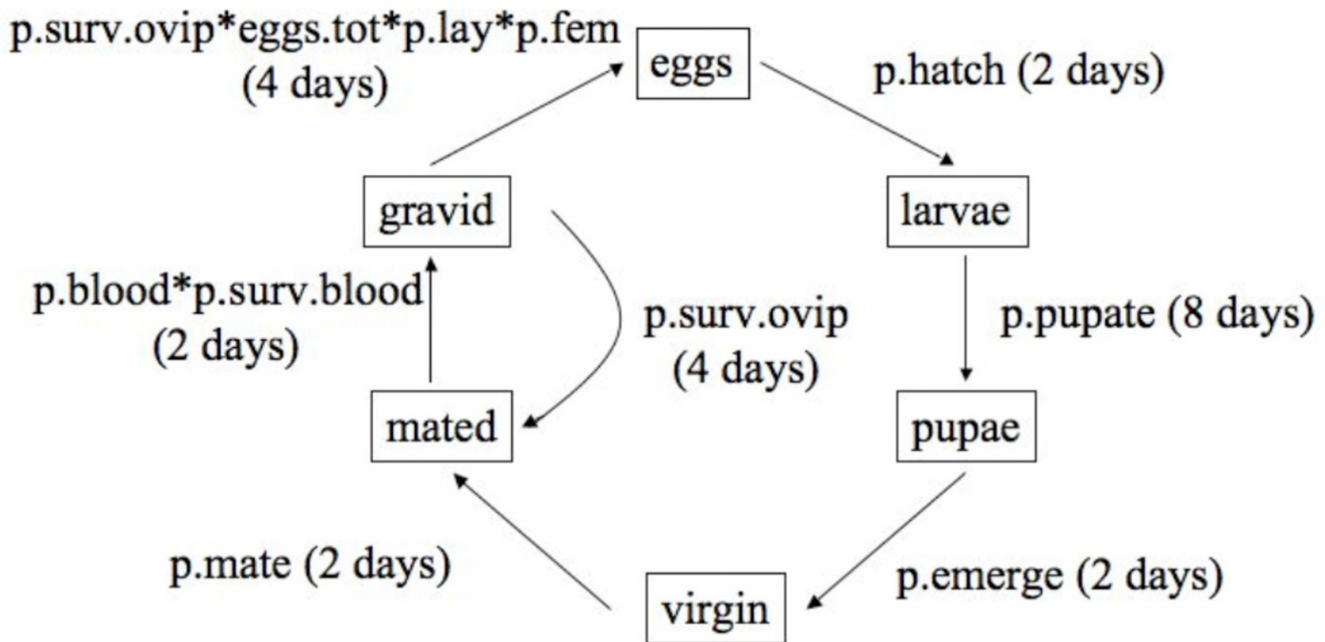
p.surv.ovip*eggs.tot*p.lay*p.fem (4 days)

eggs

p.hatch (2 days)

gravid

larvae

p.blood*p.surv.blood (2 days)

p.surv.ovip (4 days)

p.pupate (8 days)

mated

pupae

p.mate (2 days)

p.emerge (2 days)

virgin